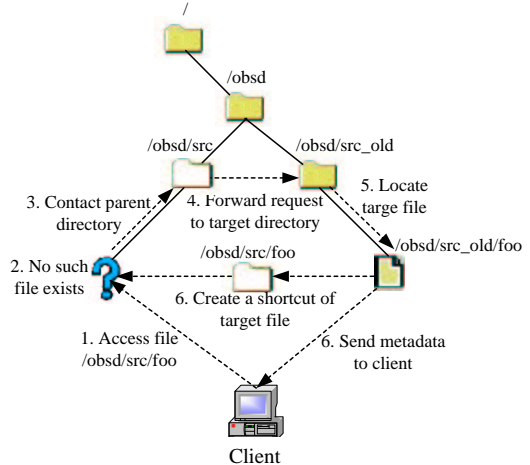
/

/obsd

/obsd/src

/obsd/src_old

3. Contact parent directory

4. Forward request to target directory

5. Locate targe file

/obsd/src_old/foo

/obsd/src/foo

2. No such file exists

6. Create a shortcut of target file

1. Access file /obsd/src/foo

6. Send metadata to client

Client